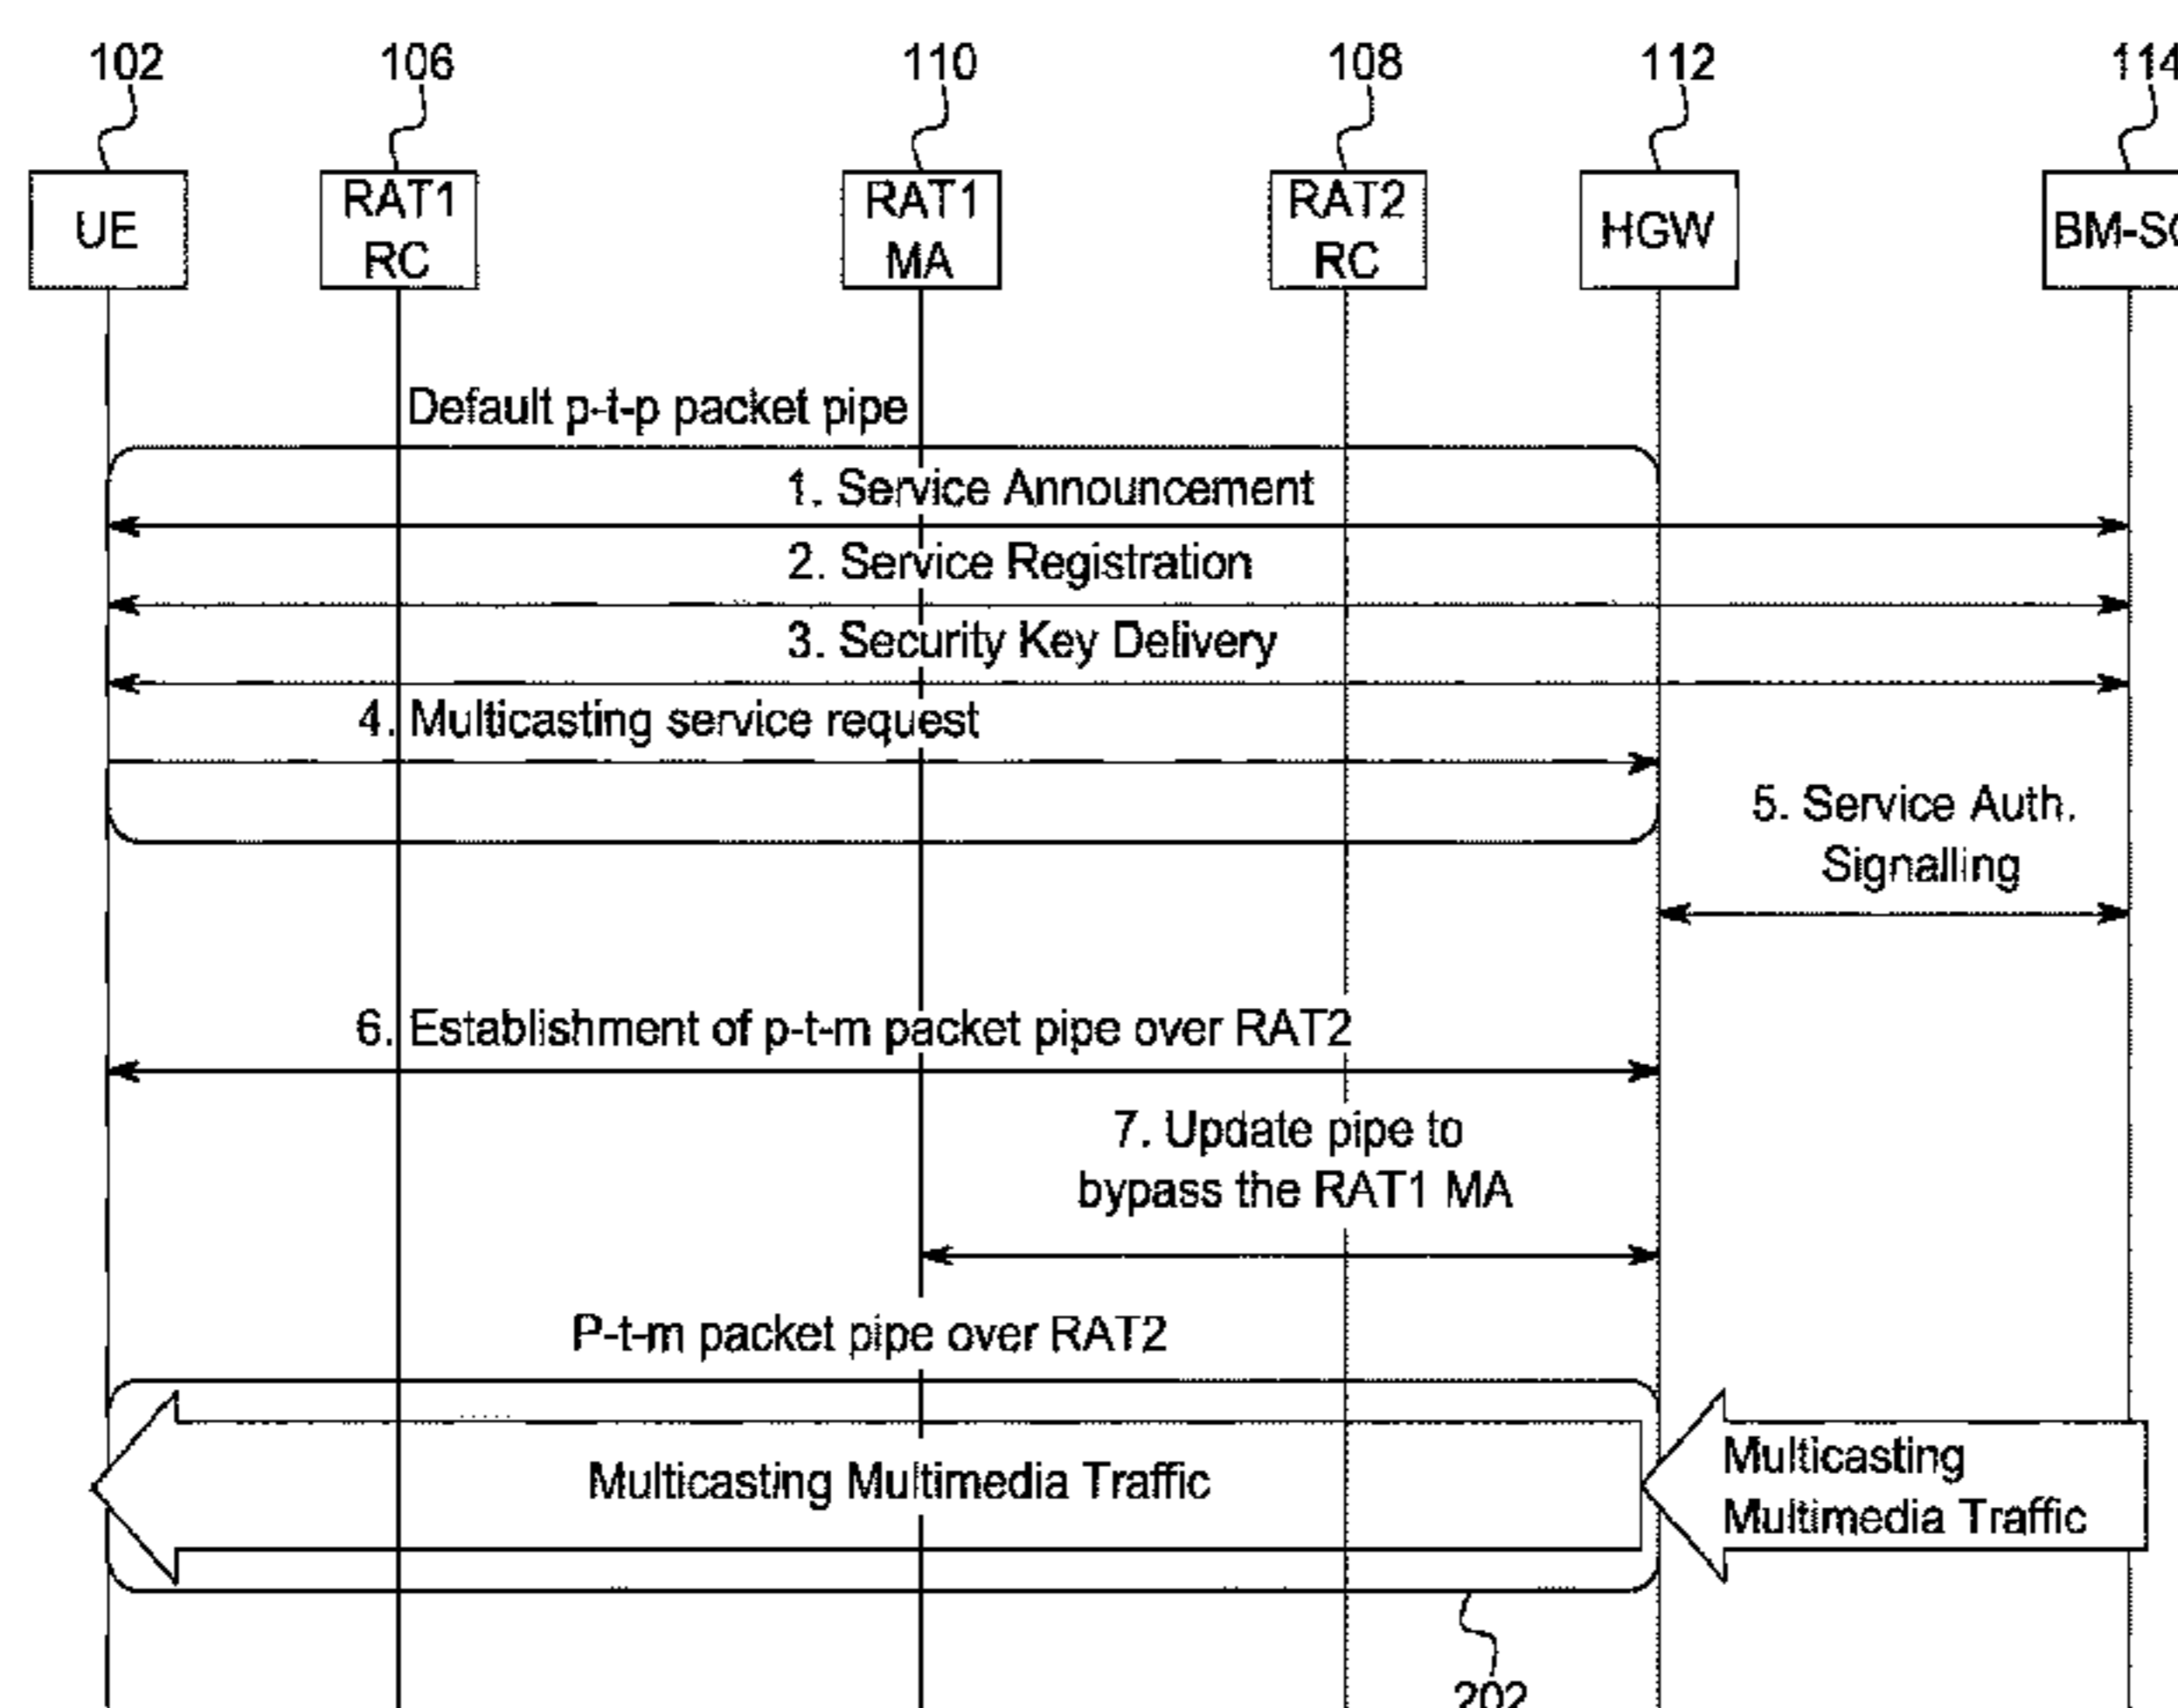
102 106 110 108 112 114

UE

RAT1 RC

RAT1 MA

RAT2 RC

HGW

BM-S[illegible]

Default p-t-p packet pipe

1. Service Announcement

2. Service Registration

3. Security Key Delivery

4. Multicasting service request

5. Service Auth. Signalling

6. Establishment of p-t-m packet pipe over RAT2

7. Update pipe to bypass the RAT1 MA

P-t-m packet pipe over RAT2

Multicasting Multimedia Traffic

Multicasting Multimedia Traffic

202